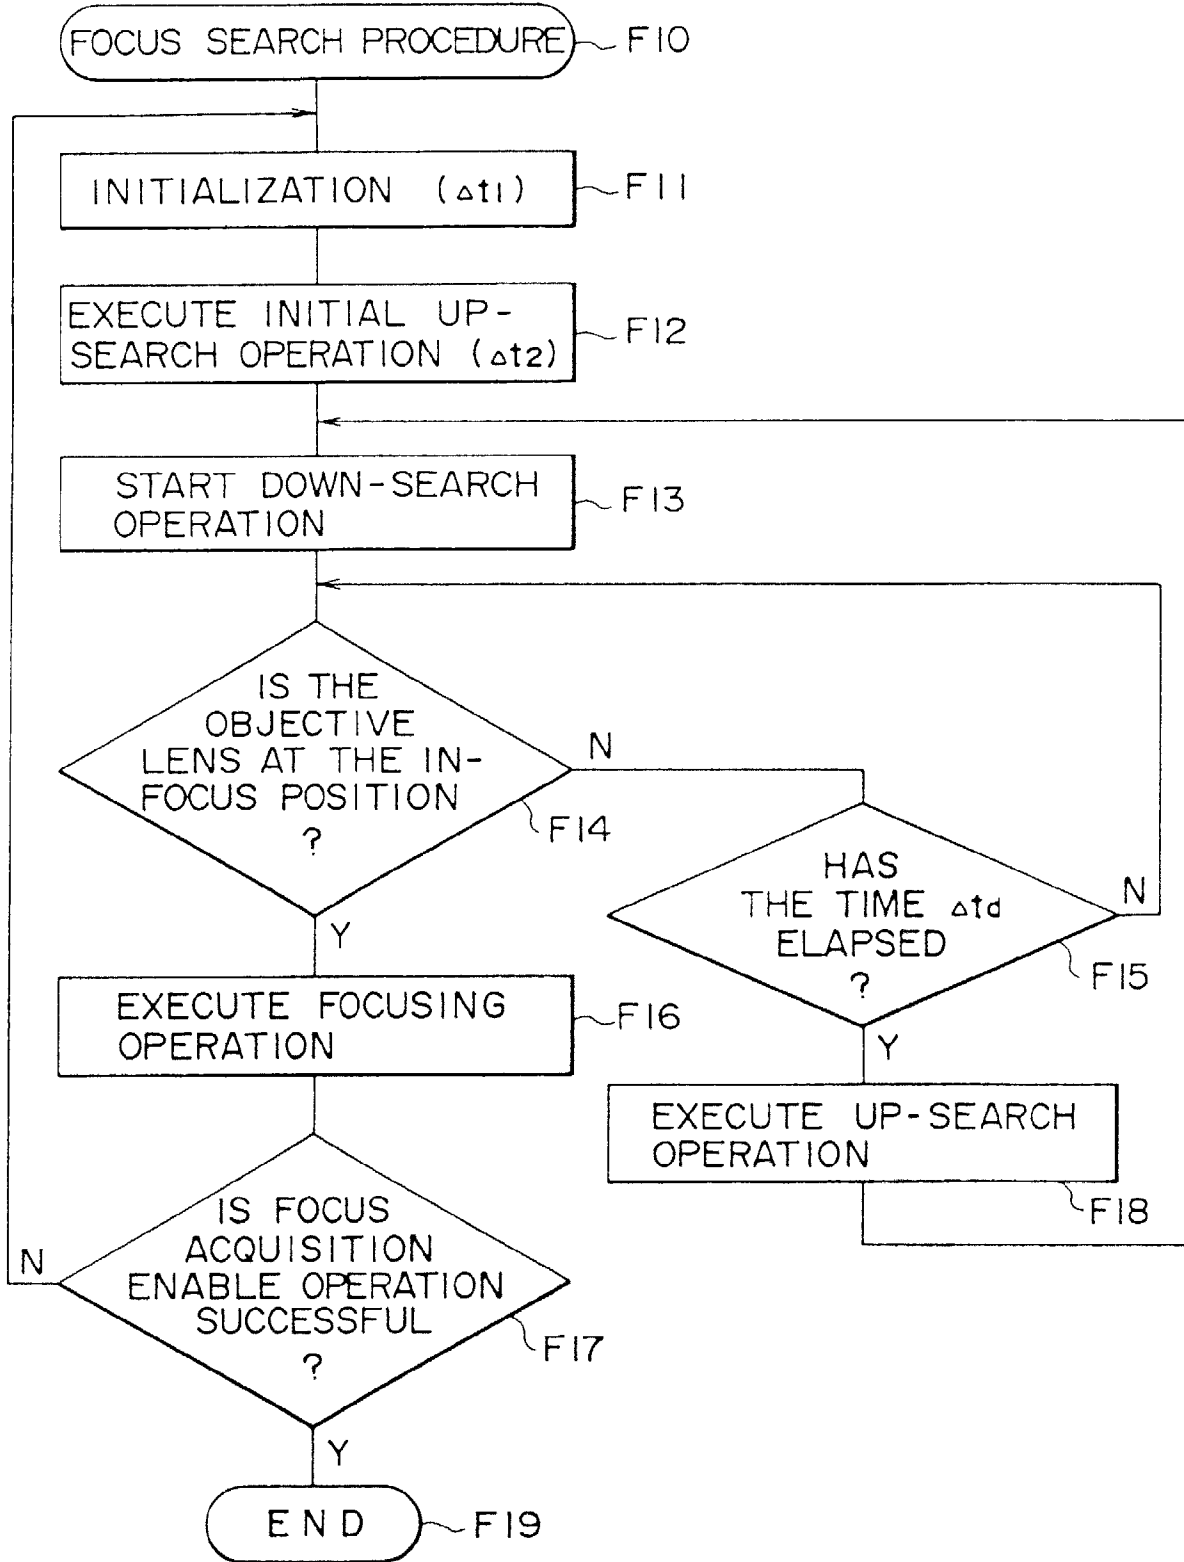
FOCUS SEARCH PROCEDURE F10

INITIALIZATION ($\Delta t1$) F11

EXECUTE INITIAL UP-SEARCH OPERATION ($\Delta t2$) F12

START DOWN-SEARCH OPERATION F13

IS THE OBJECTIVE LENS AT THE IN-FOCUS POSITION ? F14

N

HAS THE TIME $\Delta td$ ELAPSED ? F15

N

Y

EXECUTE FOCUSING OPERATION F16

Y

EXECUTE UP-SEARCH OPERATION F18

IS FOCUS ACQUISITION ENABLE OPERATION SUCCESSFUL ? F17

N

Y

END F19